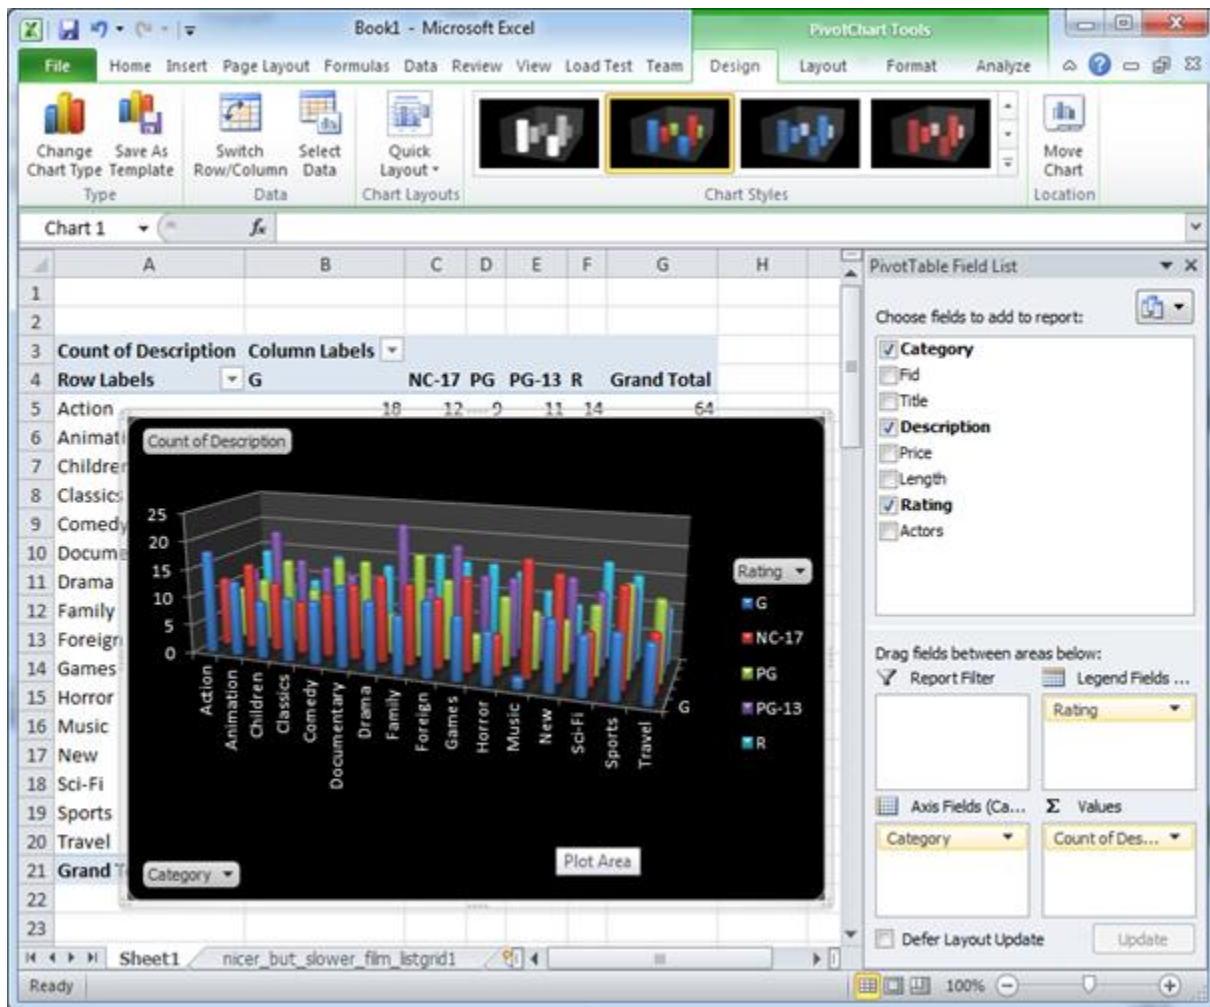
Book1 - Microsoft Excel

PivotChart Tools

File Home Insert Page Layout Formulas Data Review View Load Test Team Design Layout Format Analyze

Change Chart Type Save As Template
Type

Switch Row/Column Select Data
Data

Quick Layout
Chart Layouts

Chart Styles

Move Chart
Location

Chart 1 $f_x$

| | A | B | C | D | E | F | G | H |
|---|---|---|---|---|---|---|---|---|
| 1 | | | | | | | | |
| 2 | | | | | | | | |
| 3 | Count of Description | Column Labels | | | | | | |
| 4 | Row Labels | G | NC-17 | PG | PG-13 | R | Grand Total | |
| 5 | Action | 18 | 12 | 9 | 11 | 14 | 64 | |
| 6 | Animati | | | | | | | |
| 7 | Childre | | | | | | | |
| 8 | Classics | | | | | | | |
| 9 | Comedy | | | | | | | |
| 10 | Docum | | | | | | | |
| 11 | Drama | | | | | | | |
| 12 | Family | | | | | | | |
| 13 | Foreign | | | | | | | |
| 14 | Games | | | | | | | |
| 15 | Horror | | | | | | | |
| 16 | Music | | | | | | | |
| 17 | New | | | | | | | |
| 18 | Sci-Fi | | | | | | | |
| 19 | Sports | | | | | | | |
| 20 | Travel | | | | | | | |
| 21 | Grand T | | | | | | | |
| 22 | | | | | | | | |
| 23 | | | | | | | | |

Count of Description

25
20
15
10
5
0

Action Animation Children Classics Comedy Documentary Drama Family Foreign Games Horror Music New Sci-Fi Sports Travel

G

Rating
G
NC-17
PG
PG-13
R

Category

Plot Area

PivotTable Field List

Choose fields to add to report:

Category
Fid
Title
Description
Price
Length
Rating
Actors

Drag fields between areas below:
Report Filter
Legend Fields ...
Rating
Axis Fields (Ca...
Σ Values
Category
Count of Des...

Defer Layout Update
Update

Sheet1 nicer_but_slower_film_listgrid1

Ready 100%